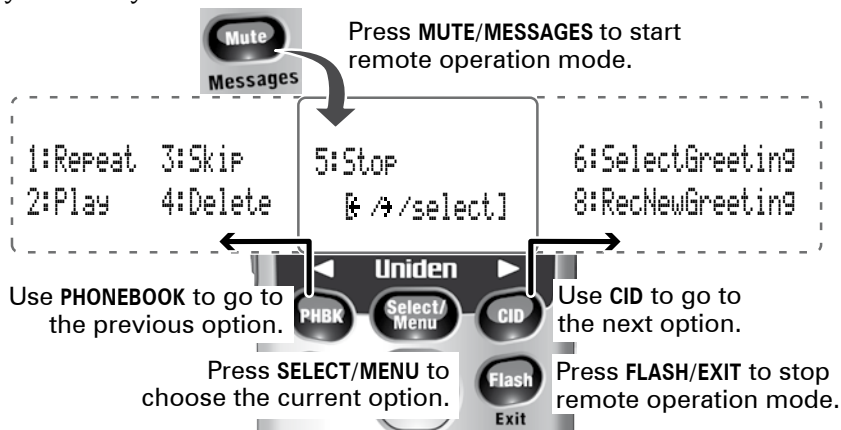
Mute
Messages

Press MUTE/MESSAGES to start remote operation mode.

1:Repeat 3:Skip
2:Play 4:Delete

5:Stop
[←/→/select]

6:SelectGreeting
8:RecNewGreeting

Uniden

Use PHONEBOOK to go to the previous option.

PHBK

Select/
Menu

CID

Use CID to go to the next option.

Press SELECT/MENU to choose the current option.

Flash
Exit

Press FLASH/EXIT to stop remote operation mode.